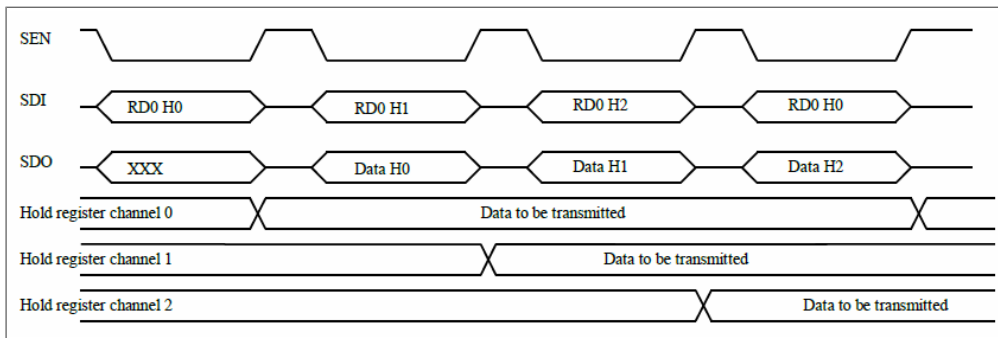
SEN

SDI
RD0 H0
RD0 H1
RD0 H2
RD0 H0

SDO
XXX
Data H0
Data H1
Data H2

Hold register channel 0
Data to be transmitted

Hold register channel 1
Data to be transmitted

Hold register channel 2
Data to be transmitted